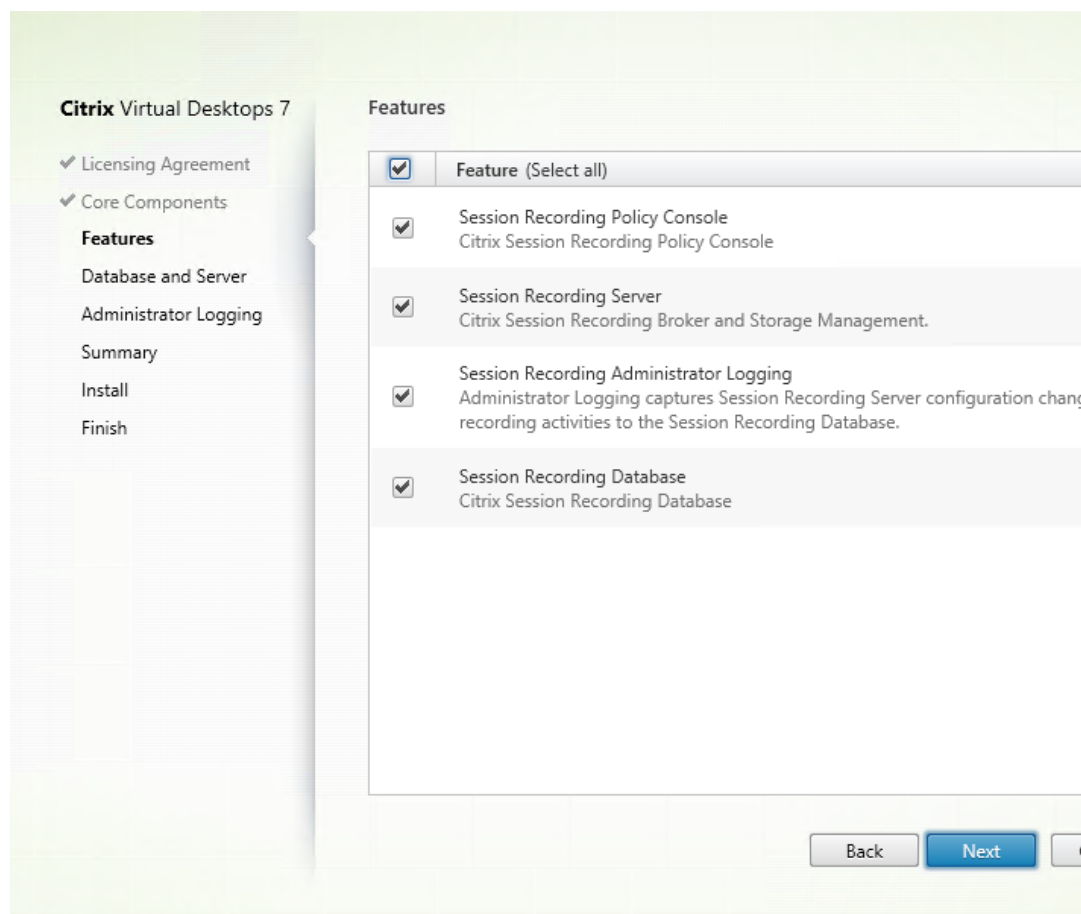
Citrix Virtual Desktops 7

✔ Licensing Agreement
✔ Core Components
Features
Database and Server
Administrator Logging
Summary
Install
Finish

Features

Feature (Select all)

Session Recording Policy Console
Citrix Session Recording Policy Console

Session Recording Server
Citrix Session Recording Broker and Storage Management.

Session Recording Administrator Logging
Administrator Logging captures Session Recording Server configuration chang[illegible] recording activities to the Session Recording Database.

Session Recording Database
Citrix Session Recording Database

Back Next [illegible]